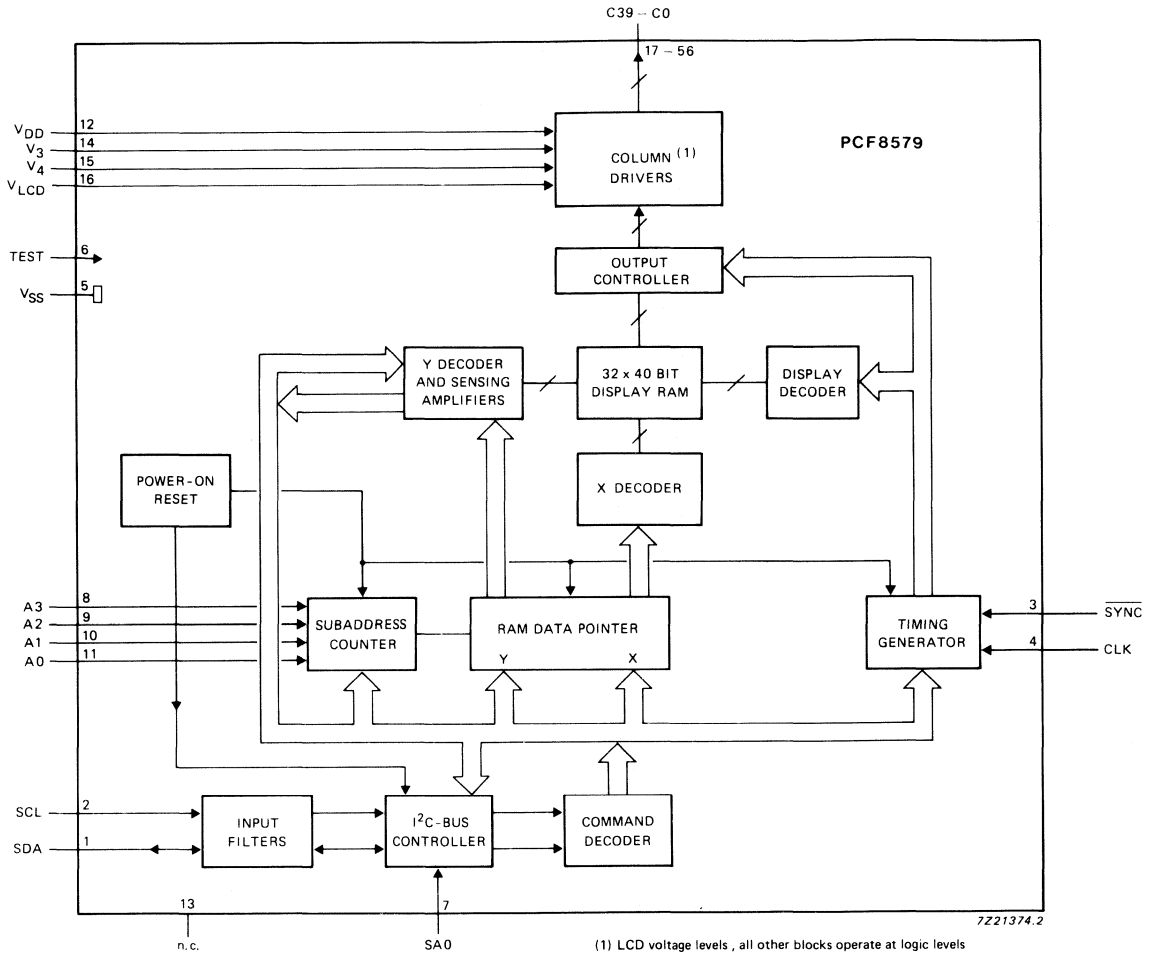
C39 – C0

17 – 56

PCF8579

$V_{DD}$ 12
$V_3$ 14
$V_4$ 15
$V_{LCD}$ 16

COLUMN (1) DRIVERS

TEST 6

$V_{SS}$ 5

OUTPUT CONTROLLER

Y DECODER AND SENSING AMPLIFIERS

32 x 40 BIT DISPLAY RAM

DISPLAY DECODER

POWER-ON RESET

X DECODER

A3 8
A2 9
A1 10
A0 11

SUBADDRESS COUNTER

RAM DATA POINTER

Y

X

TIMING GENERATOR

3 $\overline{SYNC}$

4 CLK

SCL 2

SDA 1

INPUT FILTERS

$I^2C$-BUS CONTROLLER

COMMAND DECODER

13

n.c.

7

SA0

7Z21374.2

(1) LCD voltage levels , all other blocks operate at logic levels